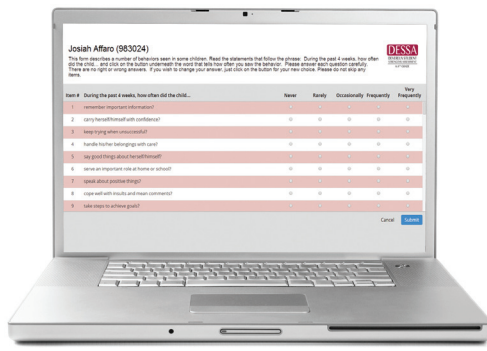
Josiah Affaro (983024)

This form describes a number of behaviors seen in some children. Read the statements that follow the phrase: During the past 4 weeks, how often did the child... and click on the button underneath the word that tells how often you saw the behavior. Please answer each question carefully. There are no right or wrong answers. If you wish to change your answer, just click on the button for your new choice. Please do not skip any items.

DESSA

| Item # | During the past 4 weeks, how often did the child... | Never | Rarely | Occasionally | Frequently | Very Frequently |
|---|---|---|---|---|---|---|
| 1 | remember important information? | | | | | |
| 2 | carry herself/himself with confidence? | | | | | |
| 3 | keep trying when unsuccessful? | | | | | |
| 4 | handle his/her belongings with care? | | | | | |
| 5 | say good things about herself/himself? | | | | | |
| 6 | serve an important role at home or school? | | | | | |
| 7 | speak about positive things? | | | | | |
| 8 | cope well with insults and mean comments? | | | | | |
| 9 | take steps to achieve goals? | | | | | |

Cancel Submit